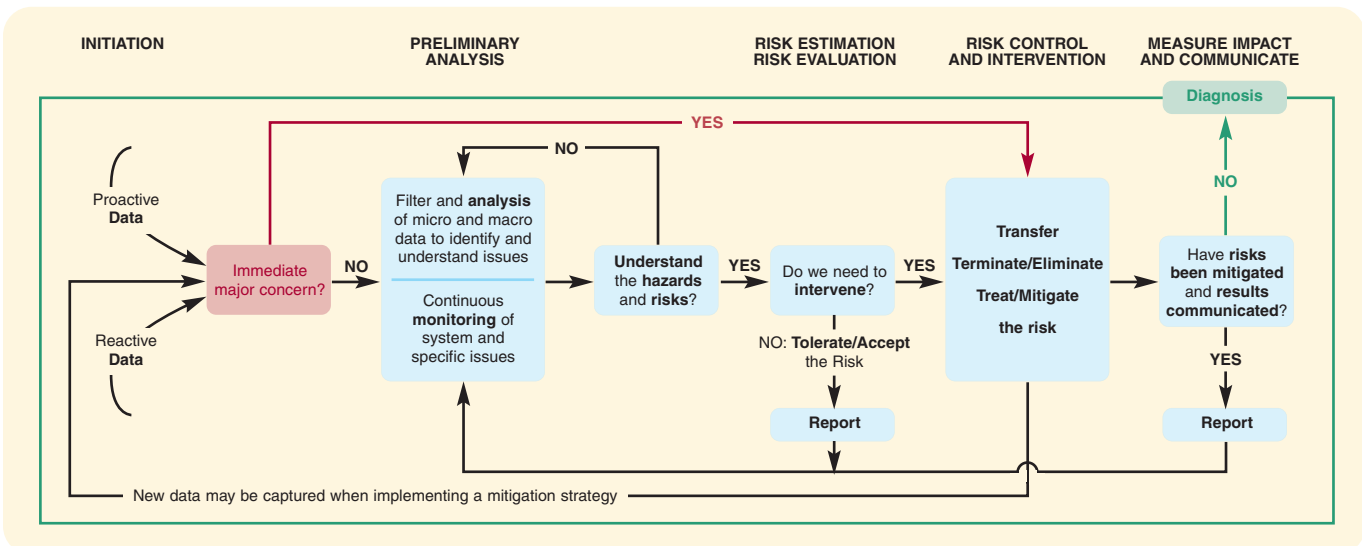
INITIATION

PRELIMINARY ANALYSIS

RISK ESTIMATION RISK EVALUATION

RISK CONTROL AND INTERVENTION

MEASURE IMPACT AND COMMUNICATE

Diagnosis

YES

NO

Proactive Data

Reactive Data

Immediate major concern?

NO

Filter and analysis of micro and macro data to identify and understand issues

Continuous monitoring of system and specific issues

Understand the hazards and risks?

YES

Do we need to intervene?

YES

NO: Tolerate/Accept the Risk

Report

Transfer

Terminate/Eliminate

Treat/Mitigate

the risk

NO

Have risks been mitigated and results communicated?

YES

Report

New data may be captured when implementing a mitigation strategy